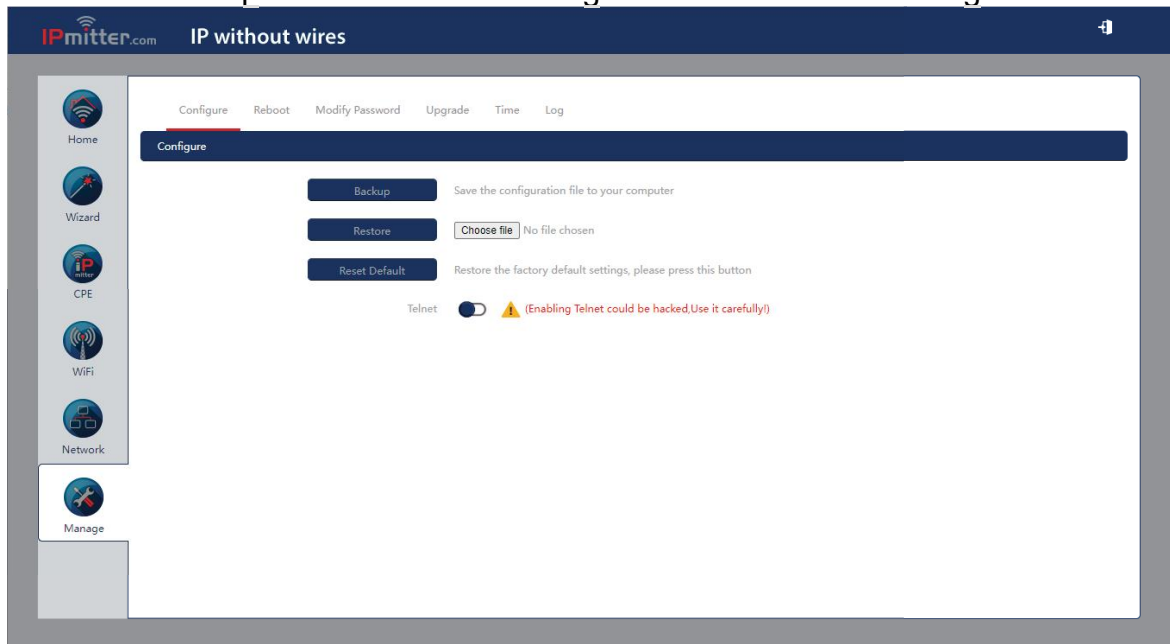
IPmitter.com IP without wires

Home

Wizard

iP mitter

CPE

WiFi

Network

Manage

Configure Reboot Modify Password Upgrade Time Log

Configure

Backup Save the configuration file to your computer

Restore Choose file No file chosen

Reset Default Restore the factory default settings, please press this button

Telnet (Enabling Telnet could be hacked,Use it carefully!)